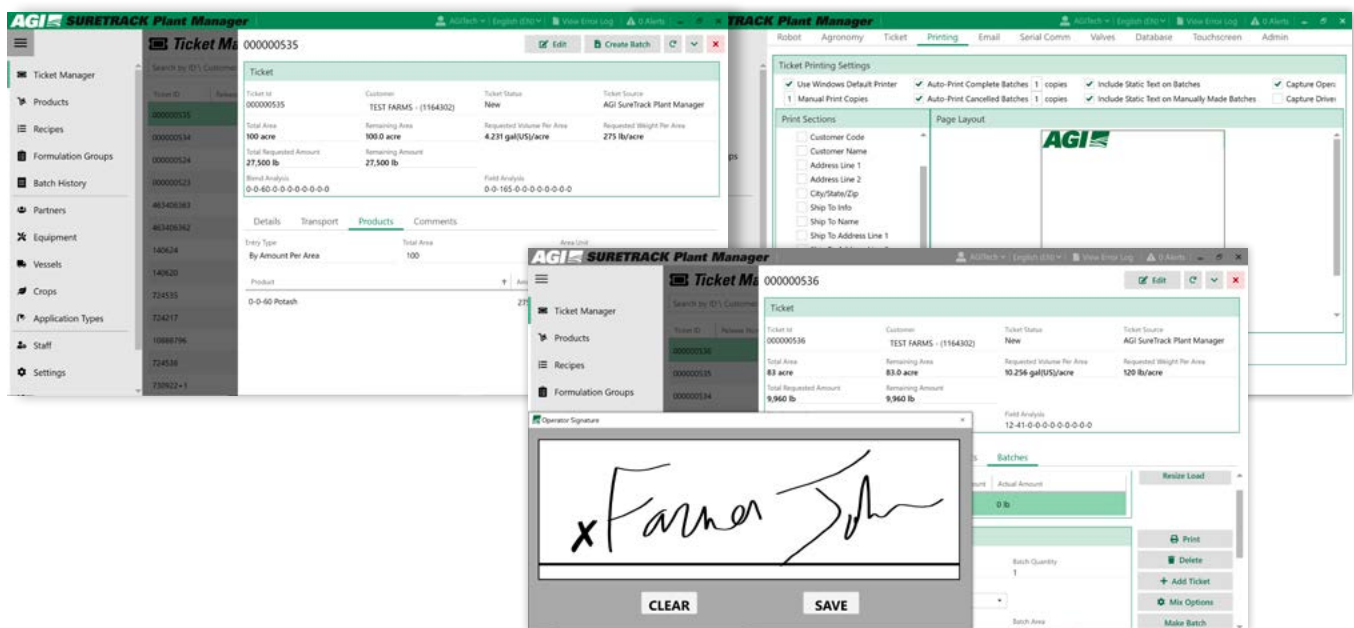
AGI SURETRACK Plant Manager
AGITech | English (EN) | View Error Log | 0 Alerts

Ticket Manager
Products
Recipes
Formulation Groups
Batch History
Partners
Equipment
Vessels
Crops
Application Types
Staff
Settings

Ticket Ma
Search by ID's Customer
Ticket ID
000000535
000000534
000000524
000000523
463406363
463406362
140624
140620
724535
724217
10888796
724536
730922+1

000000535
Edit | Create Batch

Ticket
Ticket Id
000000535
Customer
TEST FARMS - (1164302)
Ticket Status
New
Ticket Source
AGI SureTrack Plant Manager
Total Area
100 acre
Remaining Area
100.0 acre
Requested Volume Per Area
4.231 gal(US)/acre
Requested Weight Per Area
275 lb/acre
Total Requested Amount
27,500 lb
Remaining Amount
27,500 lb
Blend Analysis
0-0-60-0-0-0-0-0-0-0-0
Field Analysis
0-0-165-0-0-0-0-0-0-0-0

Details | Transport | Products | Comments
Entry Type
By Amount Per Area
Total Area
100
Area Unit
Product
0-0-60 Potash

AGI SURETRACK Plant Manager
AGITech | English (EN) | View Error Log | 0 Alerts
Robot | Agronomy | Ticket | Printing | Email | Serial Comm | Valves | Database | Touchscreen | Admin
Ticket Printing Settings
Use Windows Default Printer
Auto-Print Complete Batches 1 copies
Include Static Text on Batches
Capture Opera
1 Manual Print Copies
Auto-Print Cancelled Batches 1 copies
Include Static Text on Manually Made Batches
Capture Driver
Print Sections
Customer Code
Customer Name
Address Line 1
Address Line 2
City/State/Zip
Ship To Info
Ship To Name
Ship To Address Line 1
Page Layout
AGI

AGI SURETRACK Plant Manager
AGITech | English (EN) | View Error Log | 0 Alerts
Ticket Manager
Products
Recipes
Formulation Groups
Ticket Ma
Search by ID's Customer
Ticket ID
000000536
000000535
000000534
000000536
Edit
Ticket
Ticket Id
000000536
Customer
TEST FARMS - (1164302)
Ticket Status
New
Ticket Source
AGI SureTrack Plant Manager
Total Area
83 acre
Remaining Area
83.0 acre
Requested Volume Per Area
10.256 gal(US)/acre
Requested Weight Per Area
120 lb/acre
Total Requested Amount
9,960 lb
Remaining Amount
9,960 lb
Field Analysis
12-41-0-0-0-0-0-0-0-0-0
Batches
Actual Amount
0 lb
Resize Load
Batch Quantity
1
Batch Area
Print
Delete
Add Ticket
Mix Options
Make Batch

Operator Signature
x Farmer John
CLEAR
SAVE